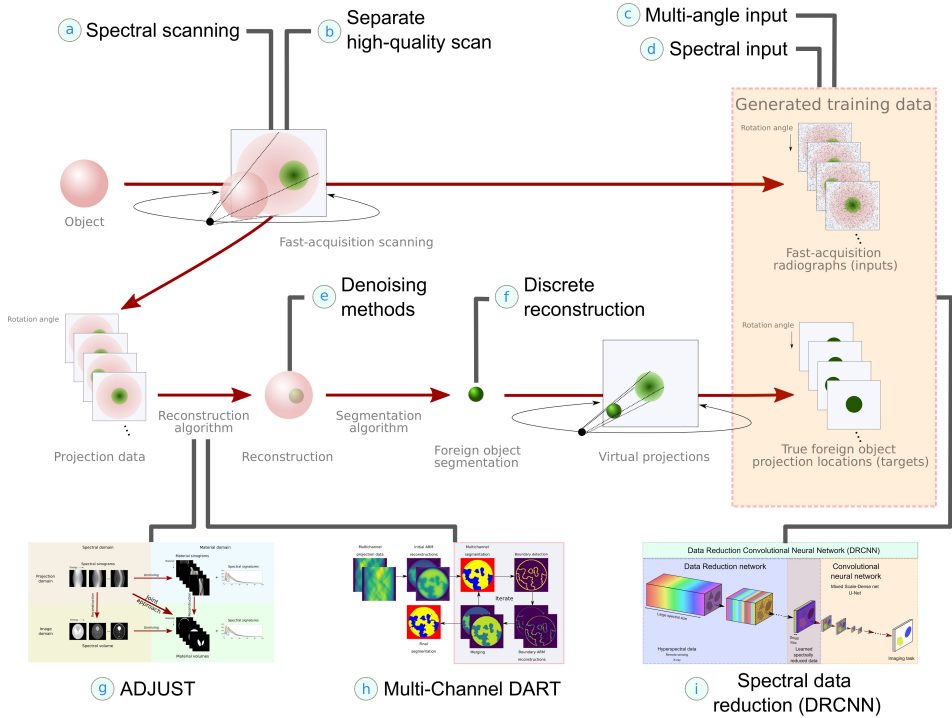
a Spectral scanning

b Separate high-quality scan

c Multi-angle input

d Spectral input

Generated training data

Rotation angle

Fast-acquisition radiographs (inputs)

Rotation angle

True foreign object projection locations (targets)

Object

Fast-acquisition scanning

Rotation angle

Projection data

Reconstruction algorithm

e Denoising methods

Reconstruction

Segmentation algorithm

f Discrete reconstruction

Foreign object segmentation

Virtual projections

Spectral domain

Material domain

Projection domain

Spectral sinograms

Material sinograms

Spectral signatures

Joint approach

Image domain

Spectral volume

Material volumes

Multichannel projection data

Initial ARM reconstructions

Multichannel segmentation

Boundary detection

Iterate

Final segmentation

Masking

Boundary ARM reconstructions

Data Reduction Convolutional Neural Network (DRCNN)

Data Reduction network

Convolutional neural network

Mixed Scale Dense net

U-Net

Large spectral size

Hyperspectral data

Learned spectrally reduced data

Imaging task

g ADJUST

h Multi-Channel DART

i Spectral data reduction (DRCNN)